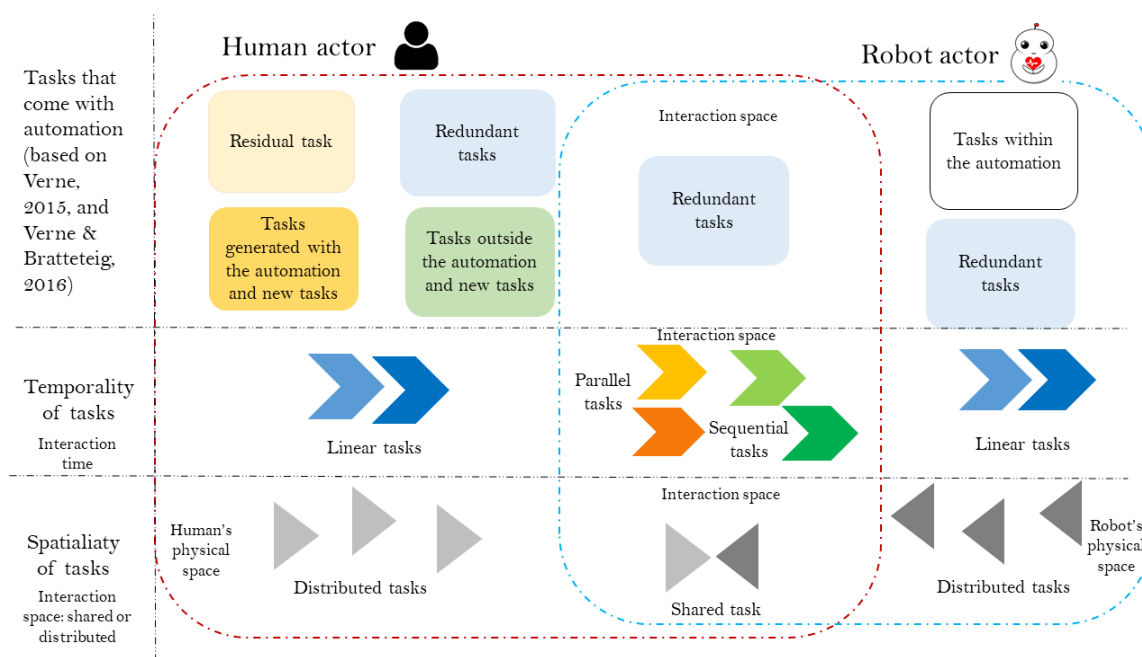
Human actor

Robot actor

Tasks that come with automation (based on Verne, 2015, and Verne & Bratteteig, 2016)

Residual task

Redundant tasks

Interaction space

Redundant tasks

Tasks within the automation

Tasks generated with the automation and new tasks

Tasks outside the automation and new tasks

Redundant tasks

Temporality of tasks

Interaction time

Linear tasks

Interaction space

Parallel tasks

Sequential tasks

Linear tasks

Spatialiaty of tasks

Interaction space: shared or distributed

Human's physical space

Distributed tasks

Interaction space

Shared task

Distributed tasks

Robot's physical space